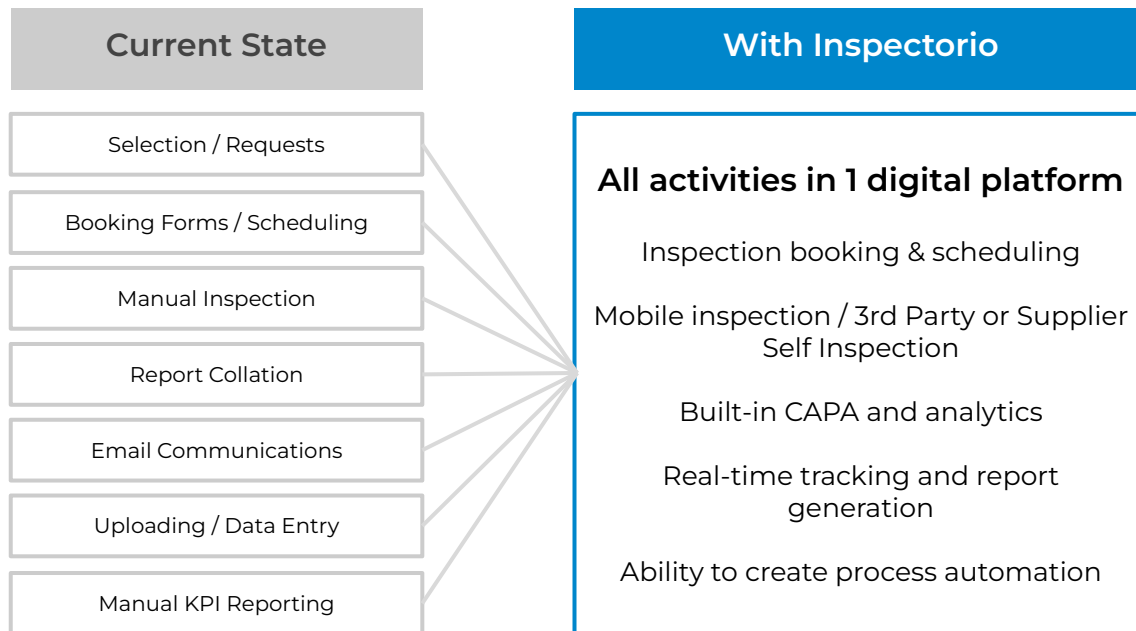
Current State

Selection / Requests

Booking Forms / Scheduling

Manual Inspection

Report Collation

Email Communications

Uploading / Data Entry

Manual KPI Reporting

With Inspectorio

All activities in 1 digital platform

Inspection booking & scheduling

Mobile inspection / 3rd Party or Supplier Self Inspection

Built-in CAPA and analytics

Real-time tracking and report generation

Ability to create process automation